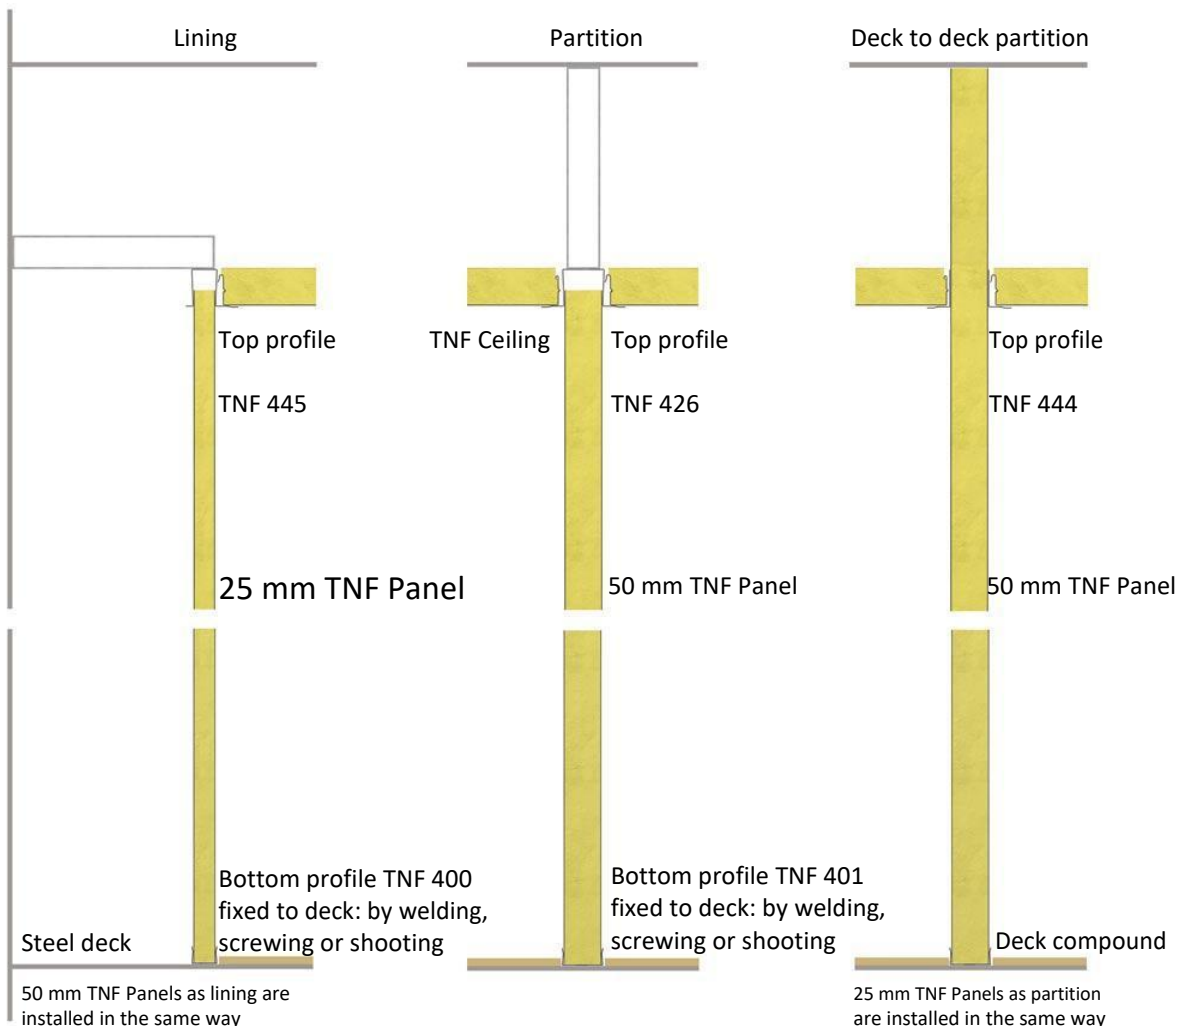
Lining

Partition

Deck to deck partition

Top profile

TNF 445

25 mm TNF Panel

TNF Ceiling

Top profile

TNF 426

50 mm TNF Panel

Top profile

TNF 444

50 mm TNF Panel

Steel deck

Bottom profile TNF 400 fixed to deck: by welding, screwing or shooting

Bottom profile TNF 401 fixed to deck: by welding, screwing or shooting

Deck compound

50 mm TNF Panels as lining are installed in the same way

25 mm TNF Panels as partition are installed in the same way